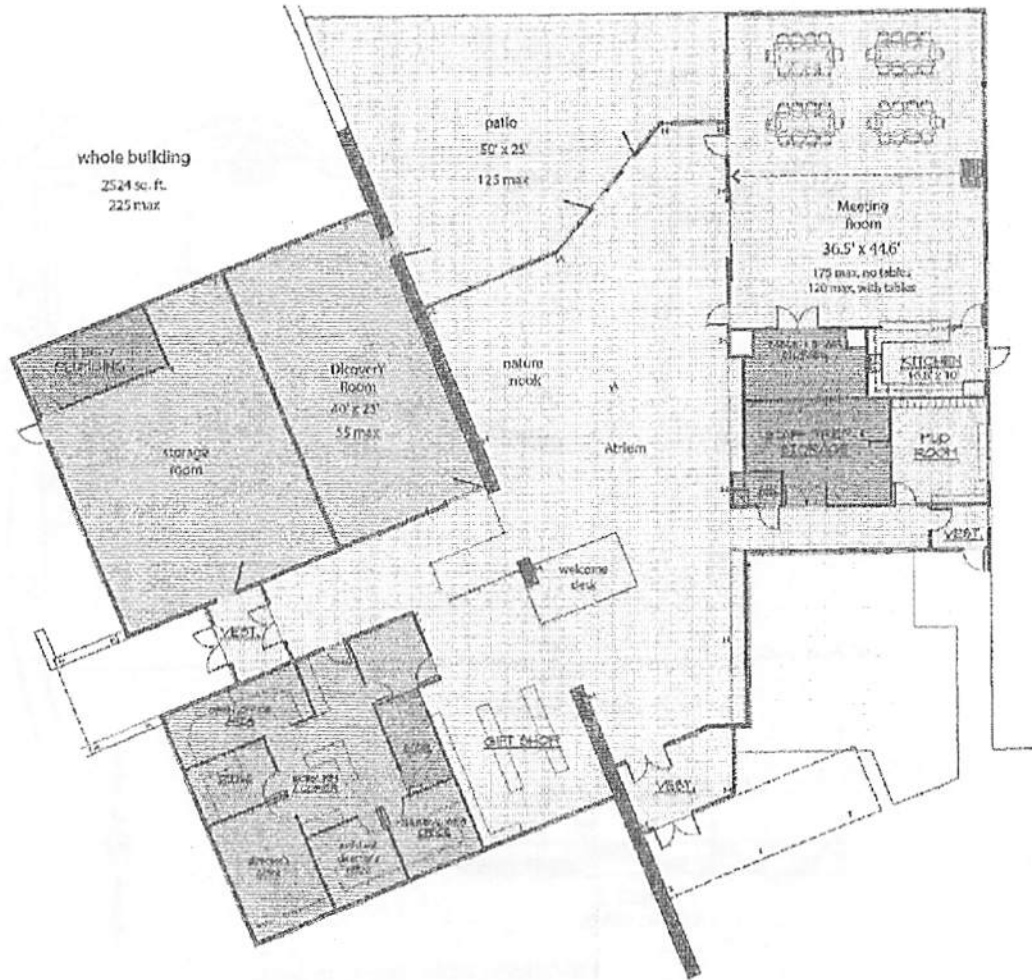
whole building
2524 sq. ft.
225 max

patio
50' x 25'
125 max

Meeting Room
36.5' x 44.6'
175 max, no tables
120 max, with tables

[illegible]

KITCHEN
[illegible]

Discovery Room
40' x 23'
55 max

storage room

nature nook

Atrium

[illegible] STORAGE

MUD ROOM

VEST.

welcome desk

VEST.

GIFT SHOP

VEST.

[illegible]